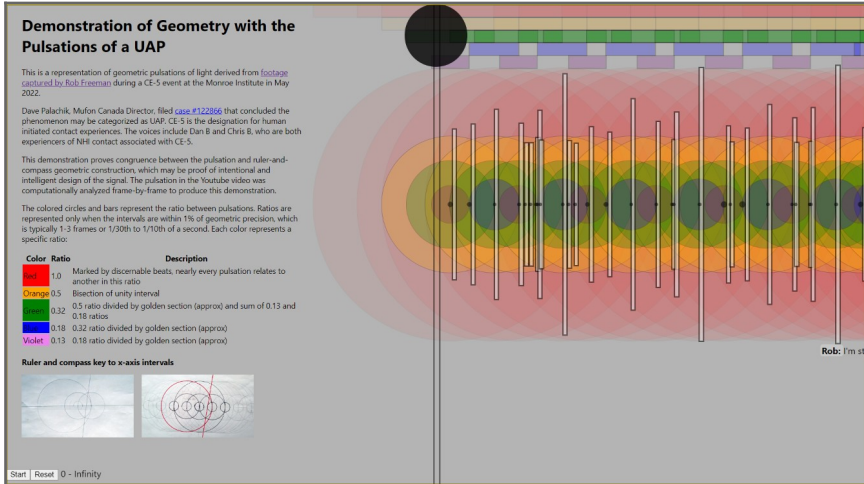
Demonstration of Geometry with the Pulsations of a UAP

This is a representation of geometric pulsations of light derived from footage captured by Rob Freeman during a CE-5 event at the Monroe Institute in May 2022.

Dave Palachik, Mufon Canada Director, filed case #122866 that concluded the phenomenon may be categorized as UAP. CE-5 is the designation for human initiated contact experiences. The voices include Dan B and Chris B, who are both experiencers of NHI contact associated with CE-5.

This demonstration proves congruence between the pulsation and ruler-and-compass geometric construction, which may be proof of intentional and intelligent design of the signal. The pulsation in the Youtube video was computationally analyzed frame-by-frame to produce this demonstration.

The colored circles and bars represent the ratio between pulsations. Ratios are represented only when the intervals are within 1% of geometric precision, which is typically 1-3 frames or 1/30th to 1/10th of a second. Each color represents a specific ratio:

| Color | Ratio | Description |
|---|---|---|
| Red | 1.0 | Marked by discernable beats, nearly every pulsation relates to another in this ratio |
| Orange | 0.5 | Bisection of unity interval |
| Green | 0.32 | 0.5 ratio divided by golden section (approx) and sum of 0.13 and 0.18 ratios |
| Blue | 0.18 | 0.32 ratio divided by golden section (approx) |
| Violet | 0.13 | 0.18 ratio divided by golden section (approx) |

Ruler and compass key to x-axis intervals

Rob: I'm st

Start Reset 0 - Infinity